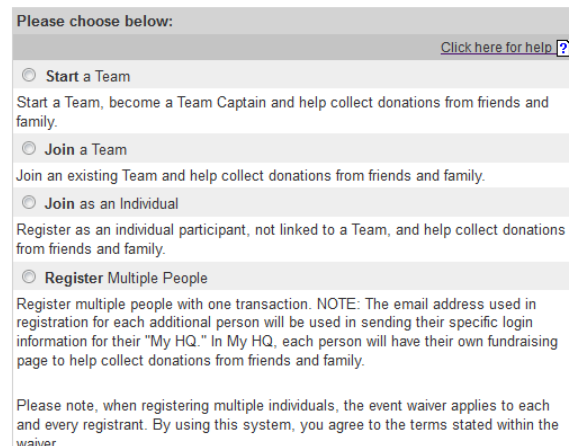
Please choose below:

Click here for help ?

Start a Team

Start a Team, become a Team Captain and help collect donations from friends and family.

Join a Team

Join an existing Team and help collect donations from friends and family.

Join as an Individual

Register as an individual participant, not linked to a Team, and help collect donations from friends and family.

Register Multiple People

Register multiple people with one transaction. NOTE: The email address used in registration for each additional person will be used in sending their specific login information for their "My HQ." In My HQ, each person will have their own fundraising page to help collect donations from friends and family.

Please note, when registering multiple individuals, the event waiver applies to each and every registrant. By using this system, you agree to the terms stated within the waiver.